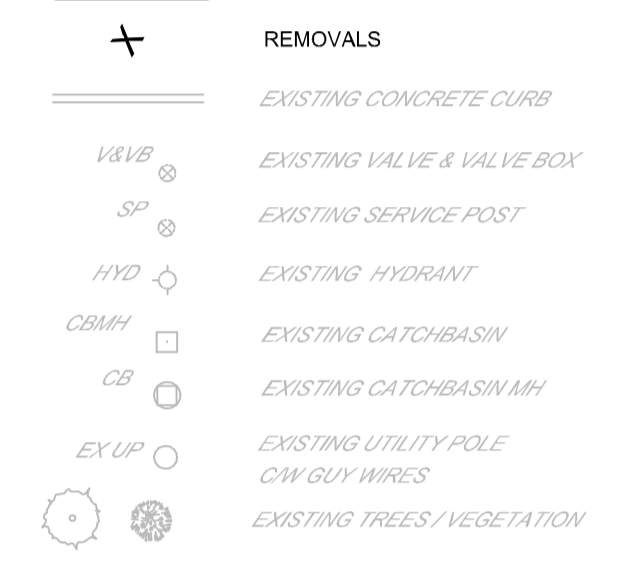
REMOVALS

EXISTING CONCRETE CURB

V&VB

EXISTING VALVE & VALVE BOX

SP

EXISTING SERVICE POST

HYD

EXISTING HYDRANT

CBMH

EXISTING CATCHBASIN

CB

EXISTING CATCHBASIN MH

EX UP

EXISTING UTILITY POLE C/W GUY WIRES

EXISTING TREES / VEGETATION